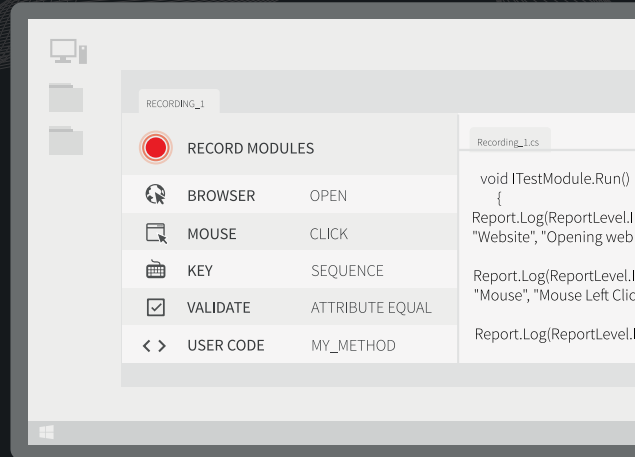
RECORDING_1

RECORD MODULES

| BROWSER | OPEN |
|---|---|
| MOUSE | CLICK |
| KEY | SEQUENCE |
| VALIDATE | ATTRIBUTE EQUAL |
| USER CODE | MY_METHOD |

Recording_1.cs

void ITestModule.Run()
{
Report.Log(ReportLevel.I
"Website", "Opening web

Report.Log(ReportLevel.I
"Mouse", "Mouse Left Clic

Report.Log(ReportLevel.I